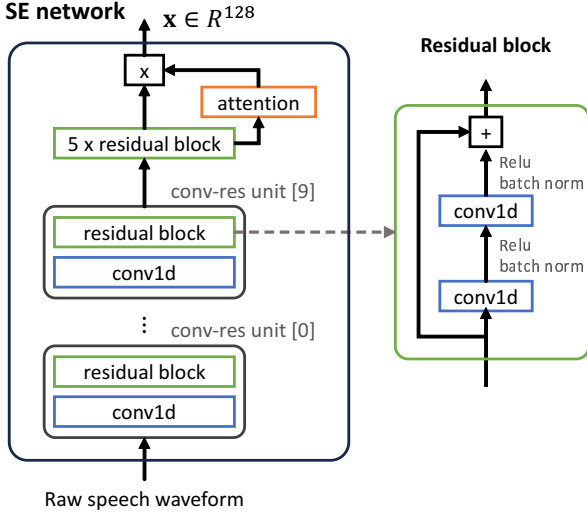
SE network

$\mathbf{x} \in R^{128}$

x

attention

5 x residual block

conv-res unit [9]

residual block

conv1d

⋮

conv-res unit [0]

residual block

conv1d

Raw speech waveform

Residual block

+

Relu
batch norm

conv1d

Relu
batch norm

conv1d